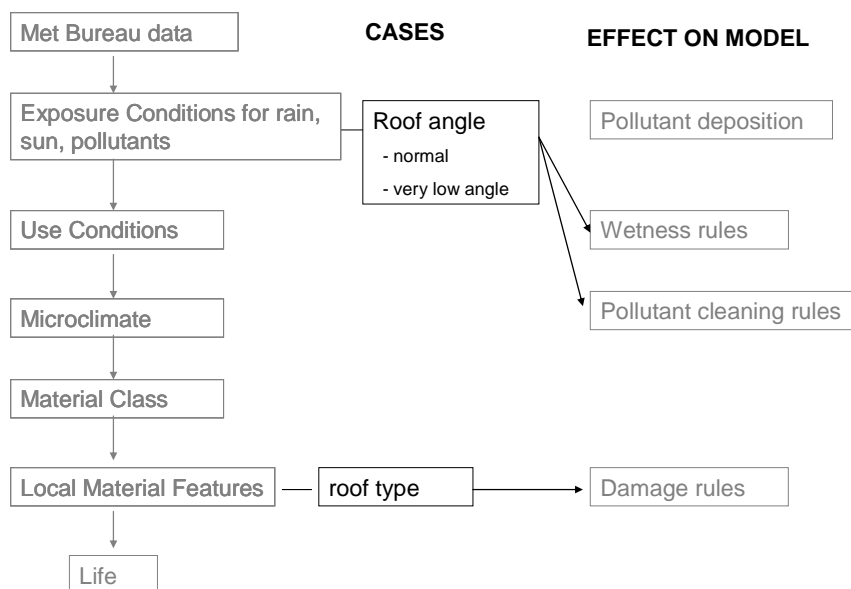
Met Bureau data

CASES

EFFECT ON MODEL

Exposure Conditions for rain, sun, pollutants

Roof angle
- normal
- very low angle

Pollutant deposition

Use Conditions

Wetness rules

Microclimate

Pollutant cleaning rules

Material Class

Local Material Features

roof type

Damage rules

Life